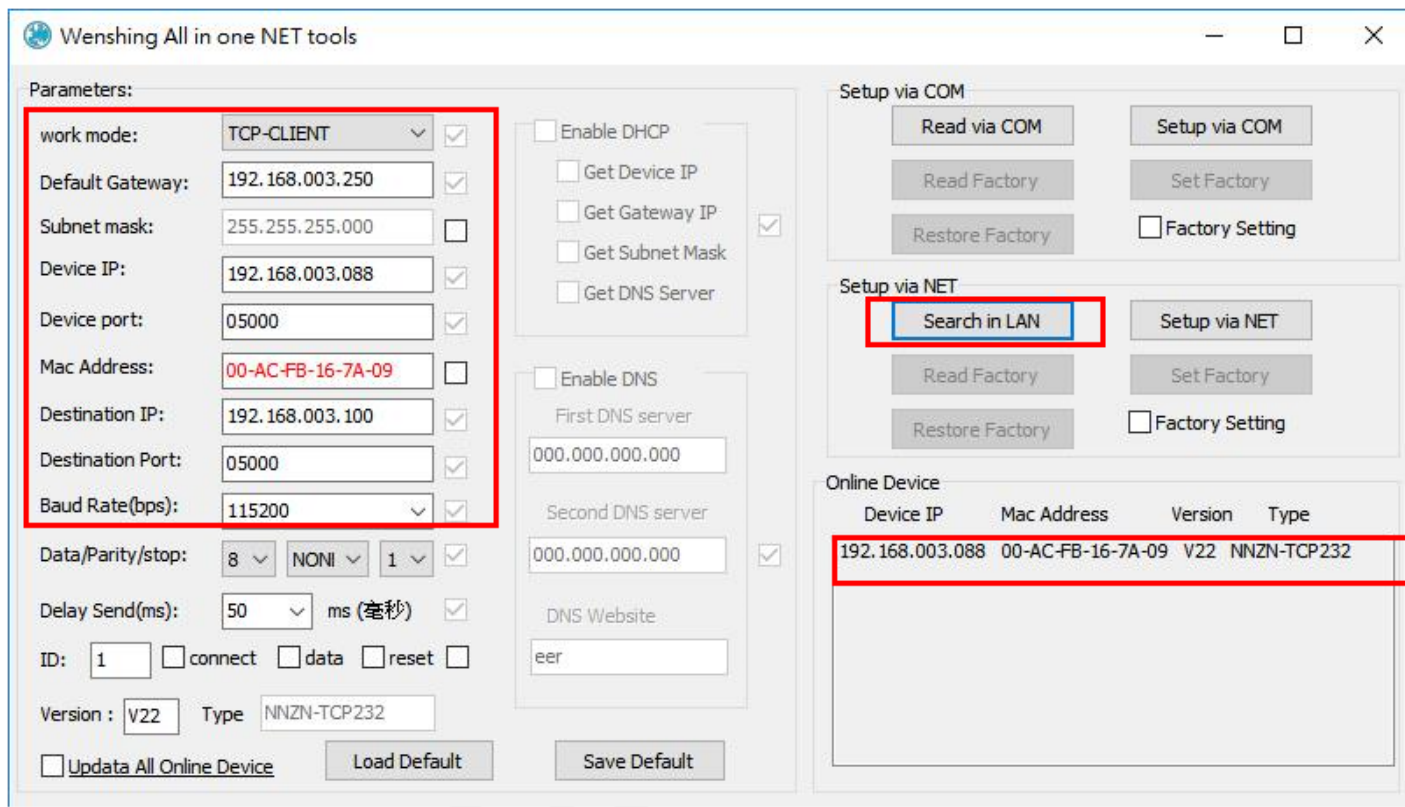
Wenshing All in one NET tools

Parameters:

work mode: TCP-CLIENT
Default Gateway: 192.168.003.250
Subnet mask: 255.255.255.000
Device IP: 192.168.003.088
Device port: 05000
Mac Address: 00-AC-FB-16-7A-09
Destination IP: 192.168.003.100
Destination Port: 05000
Baud Rate(bps): 115200
Data/Parity/stop: 8 NONI 1
Delay Send(ms): 50 ms (毫秒)
ID: 1 connect data reset
Version : V22 Type NNZN-TCP232
Updata All Online Device
Load Default
Save Default

Enable DHCP
Get Device IP
Get Gateway IP
Get Subnet Mask
Get DNS Server

Enable DNS
First DNS server
000.000.000.000
Second DNS server
000.000.000.000
DNS Website
eer

Setup via COM
Read via COM
Setup via COM
Read Factory
Set Factory
Restore Factory
Factory Setting

Setup via NET
Search in LAN
Setup via NET
Read Factory
Set Factory
Restore Factory
Factory Setting

Online Device

| Device IP | Mac Address | Version | Type |
|---|---|---|---|
| 192.168.003.088 | 00-AC-FB-16-7A-09 | V22 | NNZN-TCP232 |